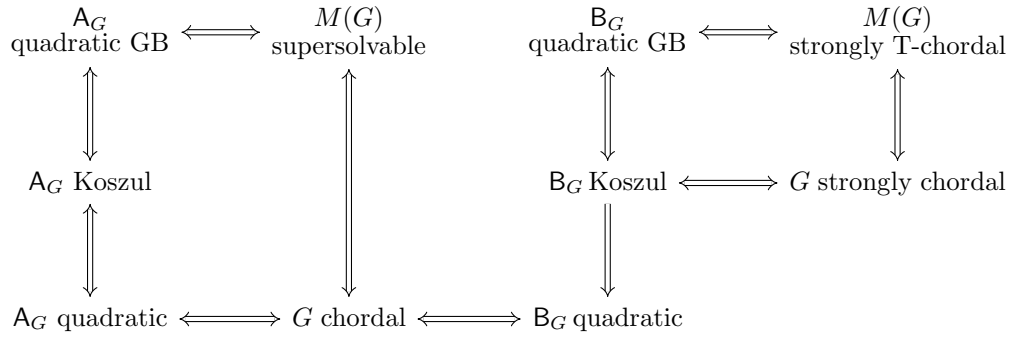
$\mathsf{A}_G$ quadratic GB $\Longleftrightarrow$ $M(G)$ supersolvable

$\mathsf{B}_G$ quadratic GB $\Longleftrightarrow$ $M(G)$ strongly T-chordal

$\mathsf{A}_G$ Koszul

$\mathsf{B}_G$ Koszul $\Longleftrightarrow$ $G$ strongly chordal

$\mathsf{A}_G$ quadratic $\Longleftrightarrow$ $G$ chordal $\Longleftrightarrow$ $\mathsf{B}_G$ quadratic